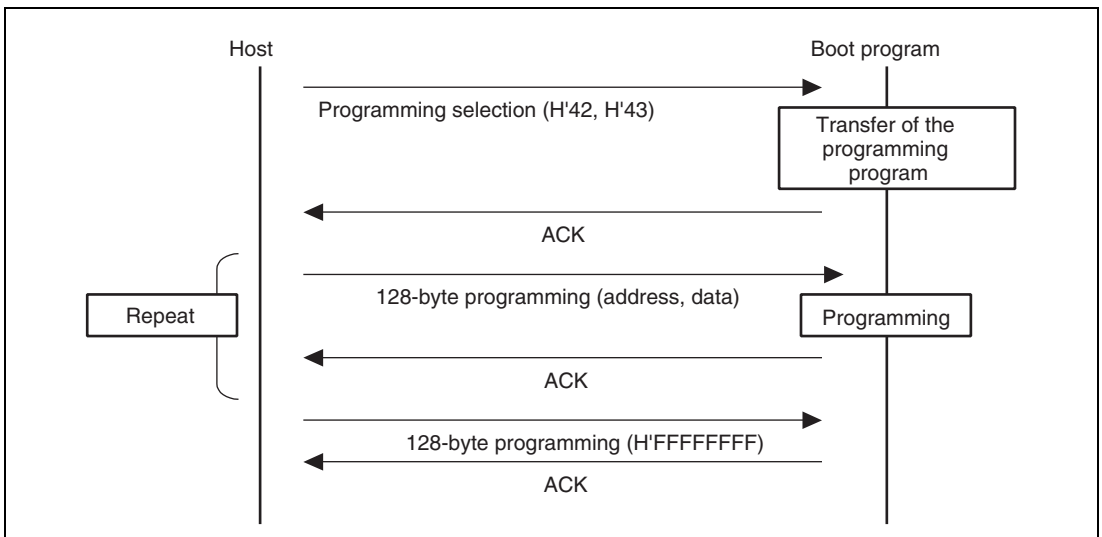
Host

Boot program

Programming selection (H'42, H'43)

Transfer of the programming program

ACK

Repeat

128-byte programming (address, data)

Programming

ACK

128-byte programming (H'FFFFFFFF)

ACK